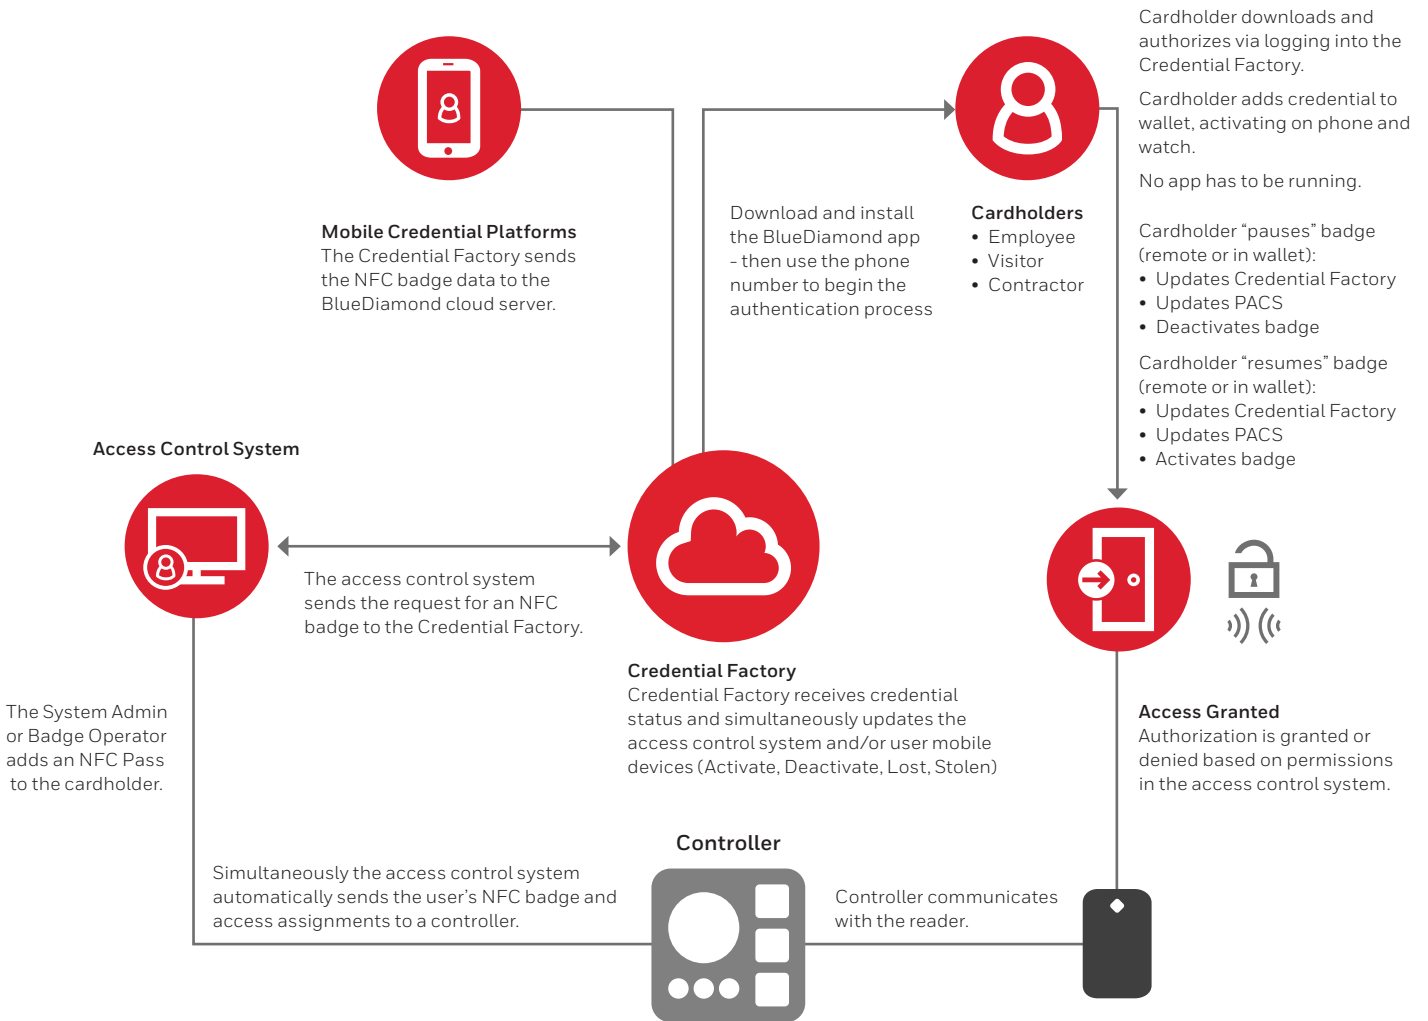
Cardholder downloads and authorizes via logging into the Credential Factory.

Cardholder adds credential to wallet, activating on phone and watch.

No app has to be running.

Cardholder “pauses” badge (remote or in wallet):
• Updates Credential Factory
• Updates PACS
• Deactivates badge

Cardholder “resumes” badge (remote or in wallet):
• Updates Credential Factory
• Updates PACS
• Activates badge

**Mobile Credential Platforms**
The Credential Factory sends the NFC badge data to the BlueDiamond cloud server.

Download and install the BlueDiamond app - then use the phone number to begin the authentication process

**Cardholders**
• Employee
• Visitor
• Contractor

**Access Control System**

The access control system sends the request for an NFC badge to the Credential Factory.

**Credential Factory**
Credential Factory receives credential status and simultaneously updates the access control system and/or user mobile devices (Activate, Deactivate, Lost, Stolen)

**Access Granted**
Authorization is granted or denied based on permissions in the access control system.

The System Admin or Badge Operator adds an NFC Pass to the cardholder.

**Controller**

Simultaneously the access control system automatically sends the user’s NFC badge and access assignments to a controller.

Controller communicates with the reader.